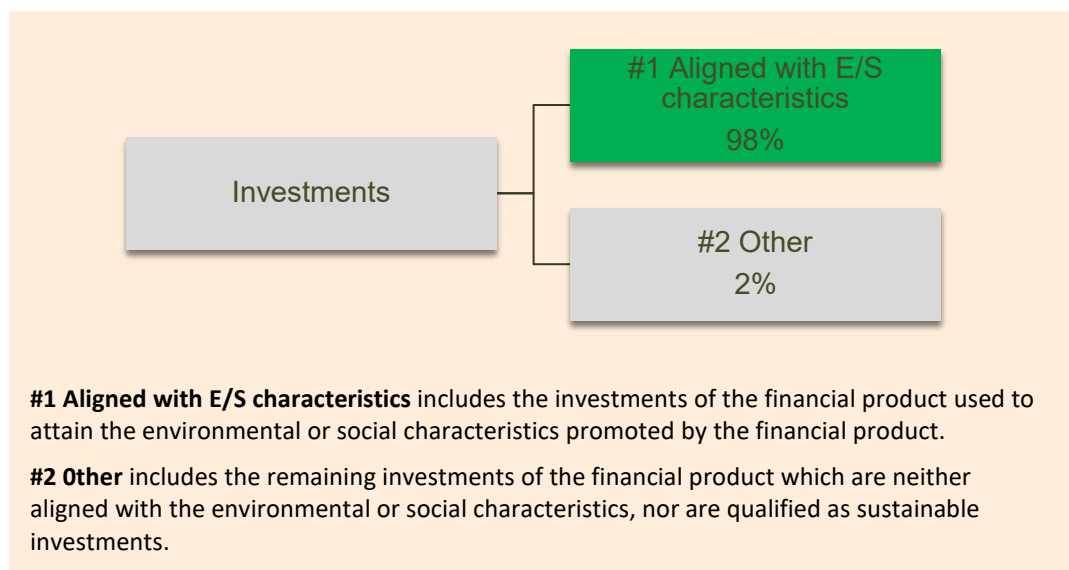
Investments

#1 Aligned with E/S characteristics
98%

#2 Other
2%

**#1 Aligned with E/S characteristics** includes the investments of the financial product used to attain the environmental or social characteristics promoted by the financial product.

**#2 0ther** includes the remaining investments of the financial product which are neither aligned with the environmental or social characteristics, nor are qualified as sustainable investments.